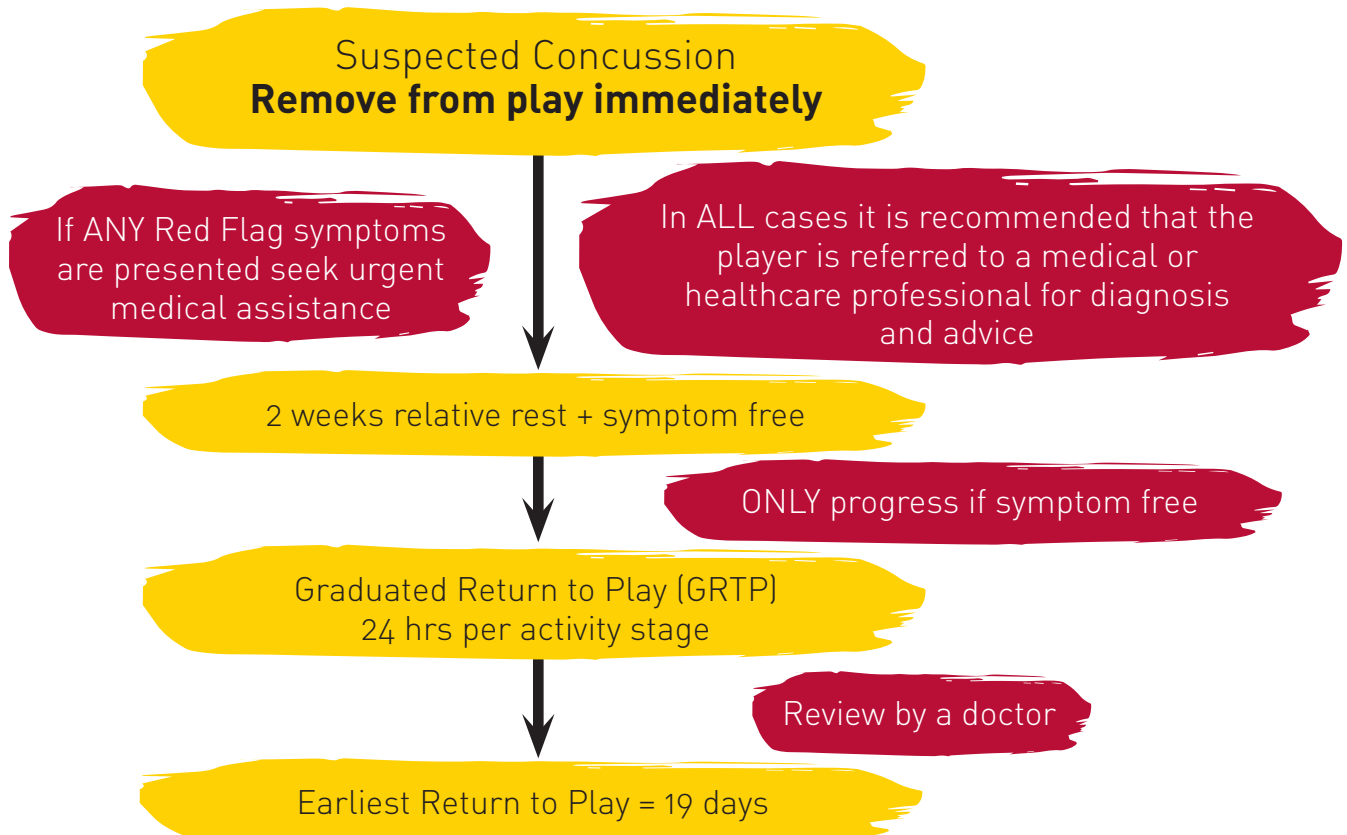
Suspected Concussion
**Remove from play immediately**

If ANY Red Flag symptoms are presented seek urgent medical assistance

In ALL cases it is recommended that the player is referred to a medical or healthcare professional for diagnosis and advice

2 weeks relative rest + symptom free

ONLY progress if symptom free

Graduated Return to Play (GRTP)
24 hrs per activity stage

Review by a doctor

Earliest Return to Play = 19 days